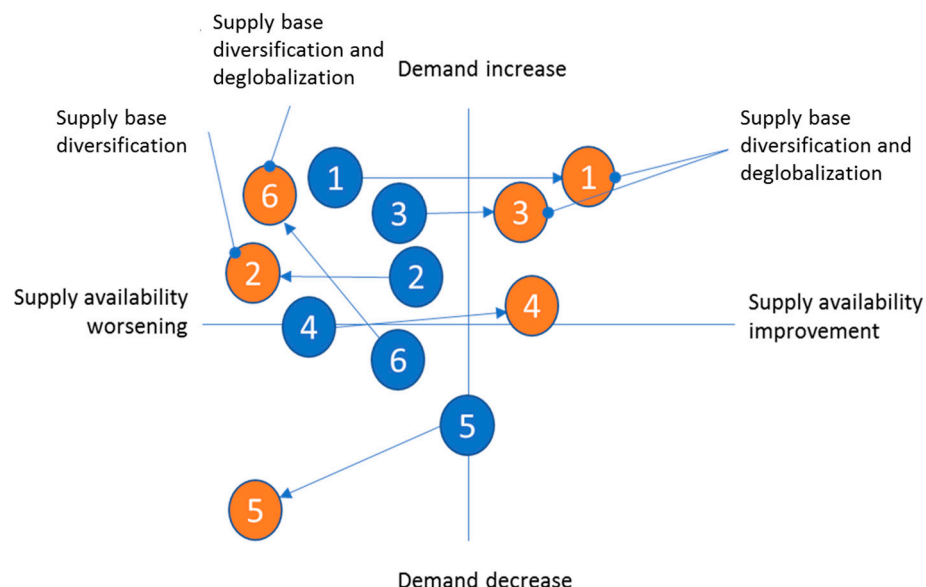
Supply base diversification and deglobalization

Demand increase

Supply base diversification

Supply base diversification and deglobalization

6

1

1

3

3

2

2

Supply availability worsening

4

4

Supply availability improvement

6

5

5

Demand decrease